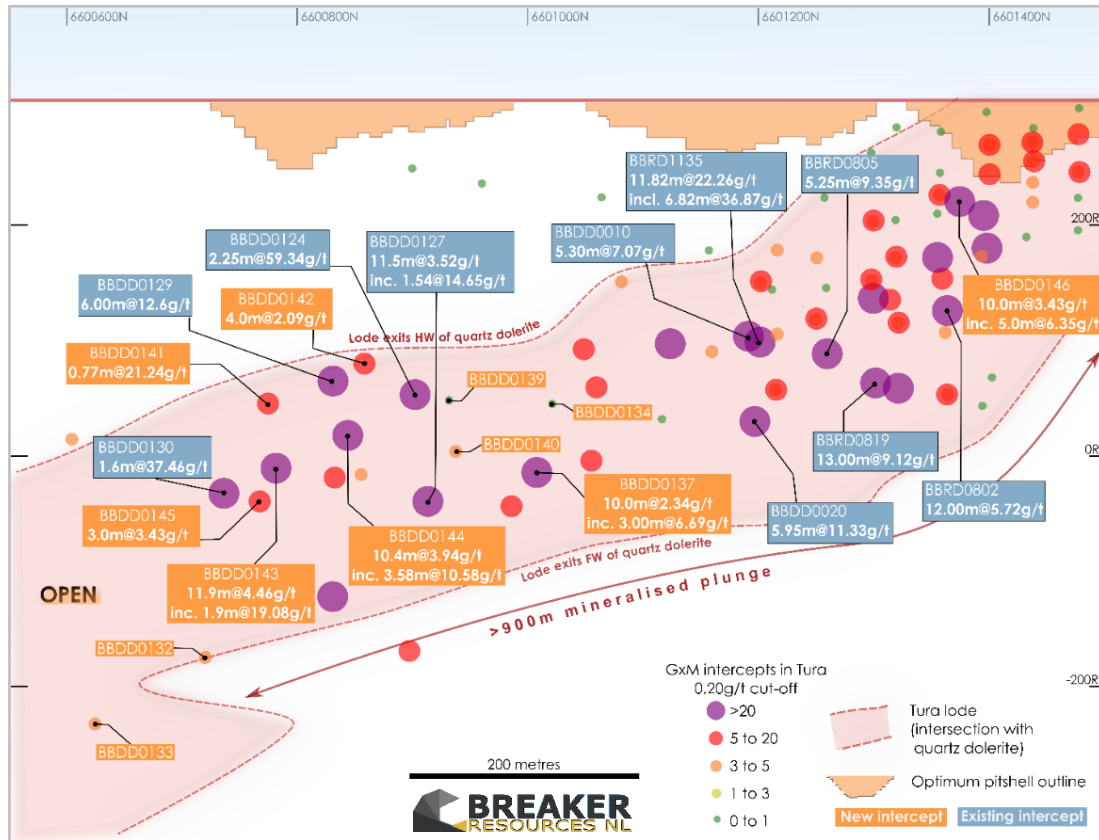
6600600N
6600800N
6601000N
6601200N
6601400N

200R
0R
-200R

BBRD1135
11.82m@22.26g/t
incl. 6.82m@36.87g/t

BBRD0805
5.25m@9.35g/t

BBDD0010
5.30m@7.07g/t

BBDD0124
2.25m@59.34g/t

BBDD0127
11.5m@3.52g/t
inc. 1.54@14.65g/t

BBDD0129
6.00m@12.6g/t

BBDD0142
4.0m@2.09g/t

BBDD0146
10.0m@3.43g/t
inc. 5.0m@6.35g/t

Lode exits HW of quartz dolerite

BBDD0141
0.77m@21.24g/t

BBDD0139

BBDD0134

BBDD0140

BBDD0130
1.6m@37.46g/t

BBRD0819
13.00m@9.12g/t

BBDD0137
10.0m@2.34g/t
inc. 3.00m@6.69g/t

BBRD0802
12.00m@5.72g/t

BBDD0145
3.0m@3.43g/t

BBDD0020
5.95m@11.33g/t

BBDD0144
10.4m@3.94g/t
inc. 3.58m@10.58g/t

Lode exits FW of quartz dolerite

BBDD0143
11.9m@4.46g/t
inc. 1.9m@19.08g/t

OPEN

>900m mineralised plunge

BBDD0132

BBDD0133

GxM intercepts in Tura
0.20g/t cut-off
>20
5 to 20
3 to 5
1 to 3
0 to 1

Tura lode
(intersection with quartz dolerite)

Optimum pitshell outline

New intercept
Existing intercept

200 metres

BREAKER
RESOURCES NL